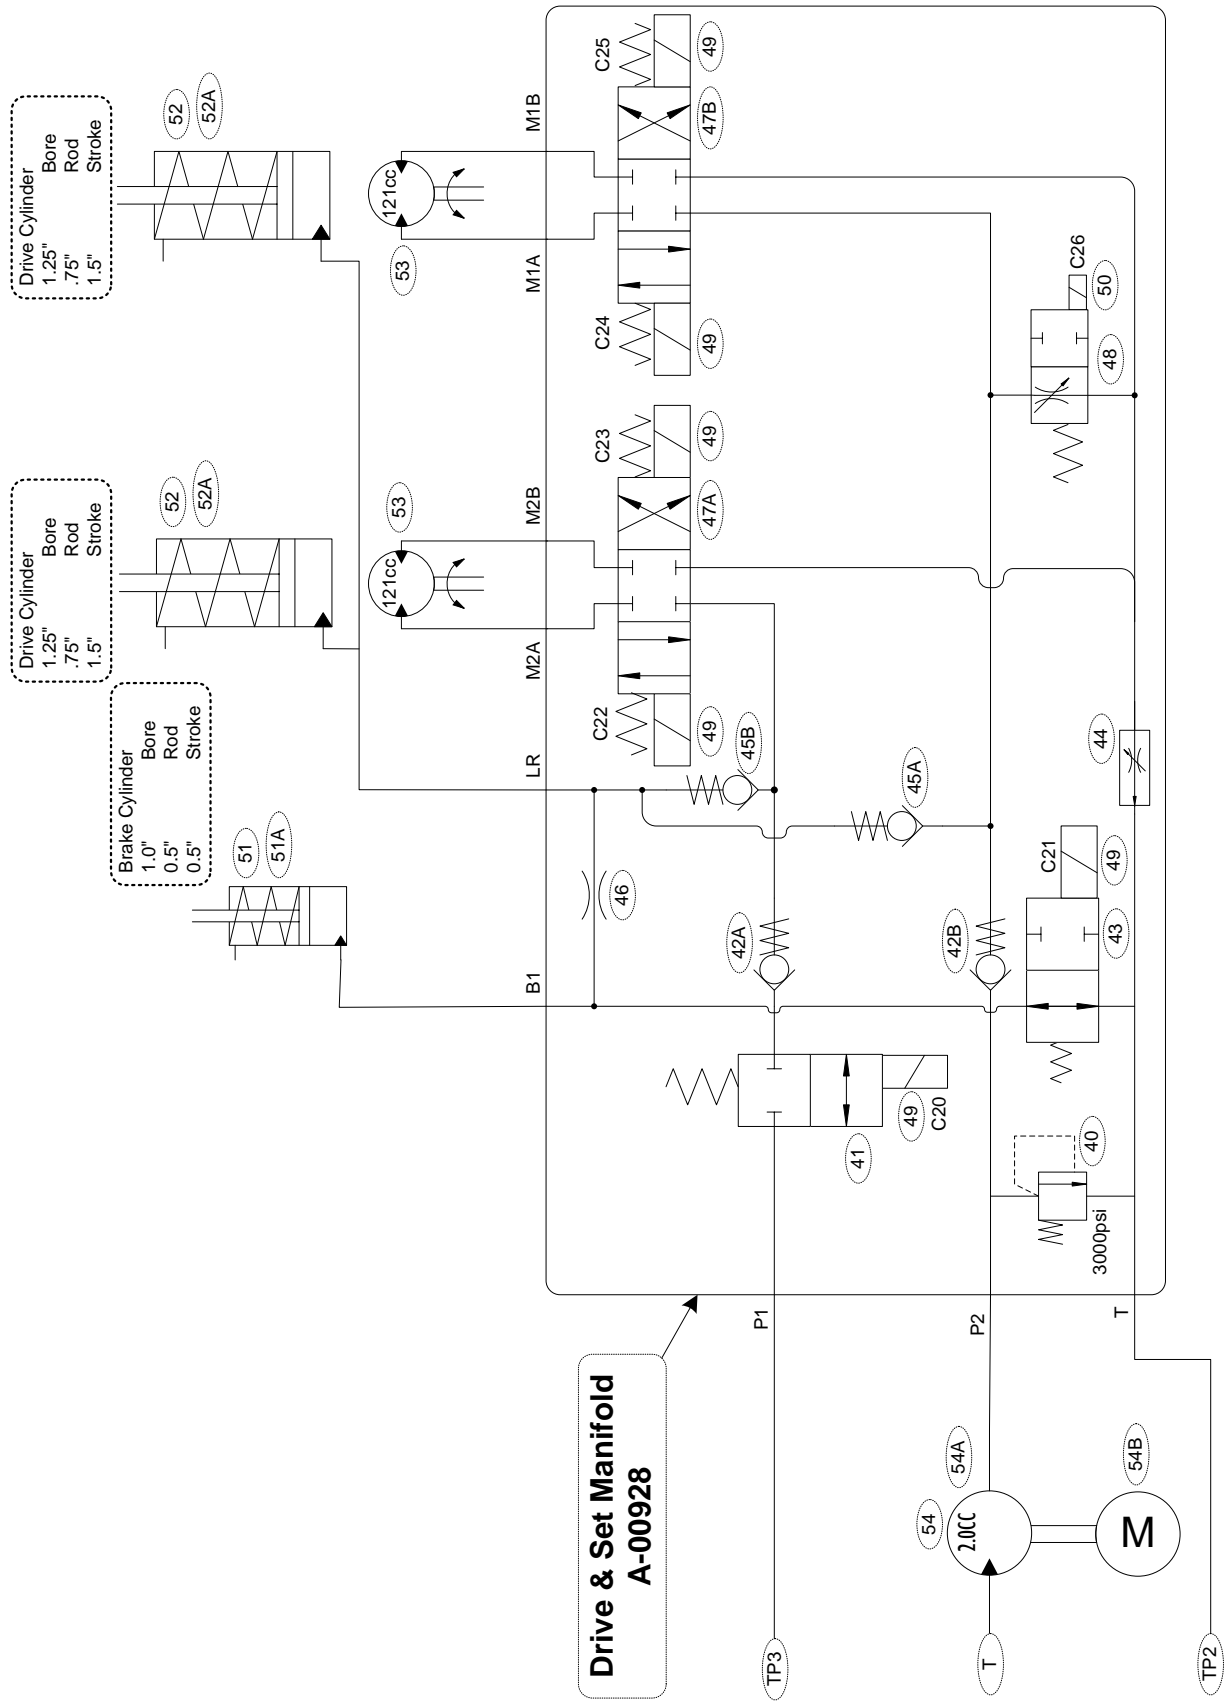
Drive Cylinder
1.25" Bore
.75" Rod
1.5" Stroke

52
52A

Drive Cylinder
1.25" Bore
.75" Rod
1.5" Stroke

52
52A

Brake Cylinder
1.0" Bore
0.5" Rod
0.5" Stroke

51
51A

121cc
53

121cc
53

M1B
M1A
M2B
M2A
LR
B1

C25
49
47B
C24
49
C26
50
48
C23
49
47A
C22
49
45B
45A
44
46
42A
42B
C21
49
43
41
49
C20
40
3000psi

P1
P2
T

Drive & Set Manifold
A-00928

54
2.0CC
54A
M
54B

TP3
T
TP2